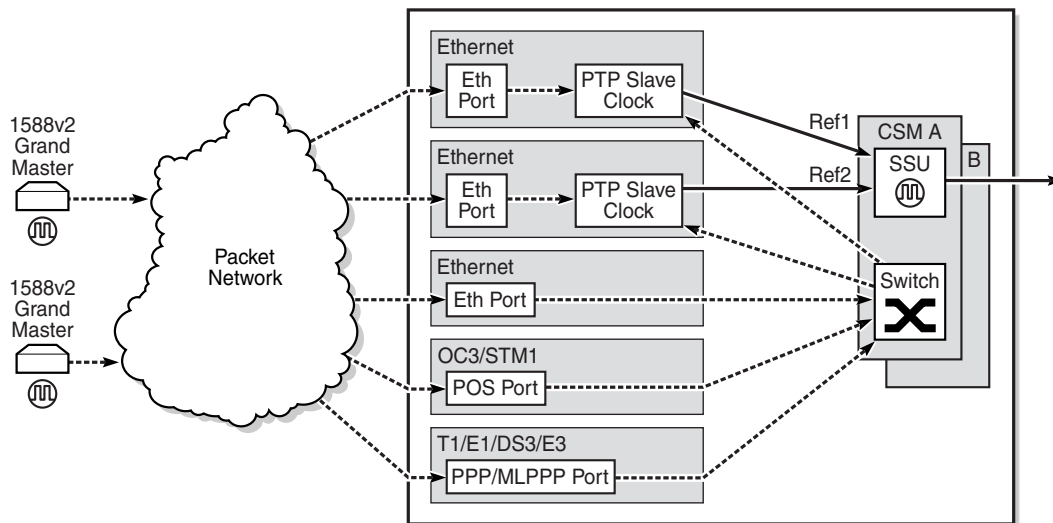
1588v2 Grand Master

1588v2 Grand Master

Packet Network

Ethernet

Eth Port

PTP Slave Clock

Ethernet

Eth Port

PTP Slave Clock

Ethernet

Eth Port

OC3/STM1

POS Port

T1/E1/DS3/E3

PPP/MLPPP Port

Ref1

Ref2

CSM A

B

SSU

Switch